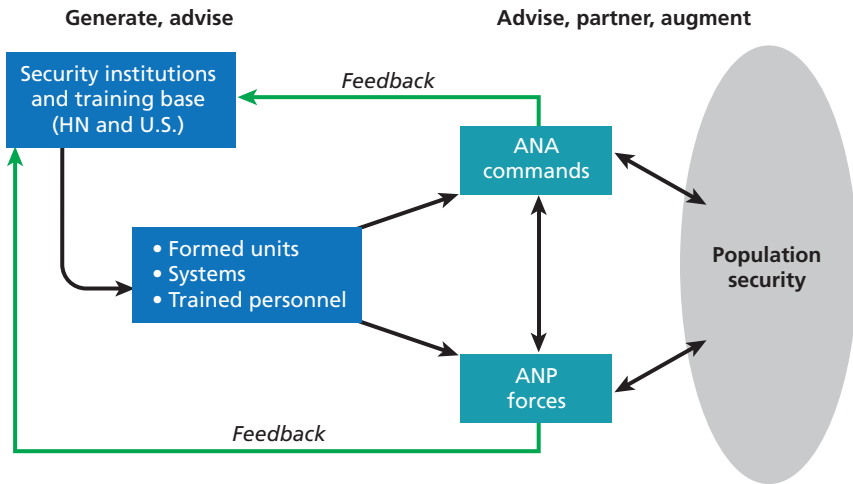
Generate, advise

Advise, partner, augment

Security institutions and training base (HN and U.S.)

Feedback

ANA commands

• Formed units
• Systems
• Trained personnel

Population security

ANP forces

Feedback